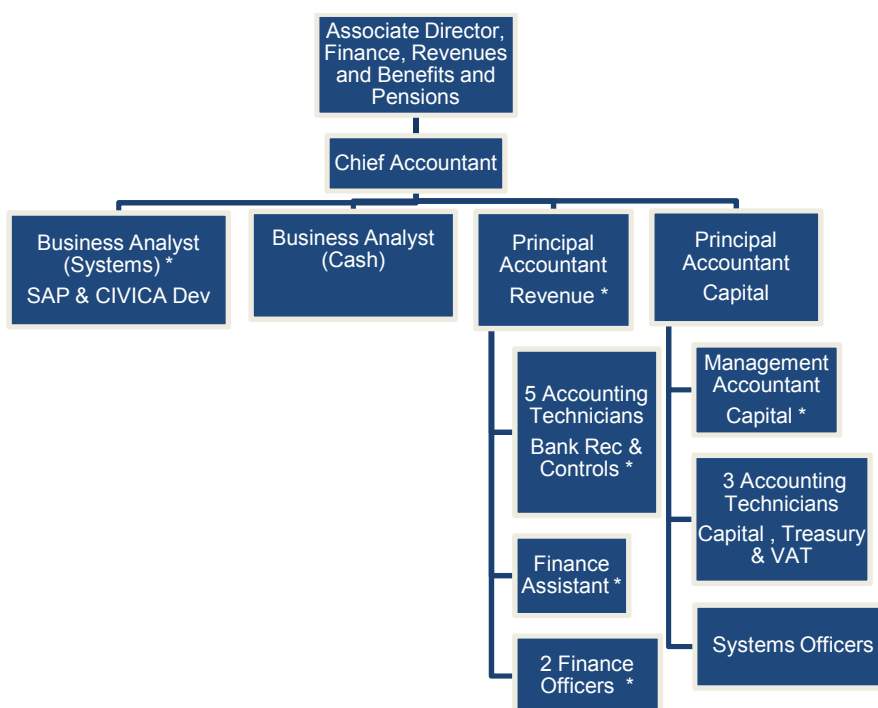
Associate Director, Finance, Revenues and Benefits and Pensions

Chief Accountant

Business Analyst (Systems) *
SAP & CIVICA Dev

Business Analyst (Cash)

Principal Accountant
Revenue *

Principal Accountant
Capital

5 Accounting Technicians
Bank Rec & Controls *

Finance Assistant *

2 Finance Officers *

Management Accountant
Capital *

3 Accounting Technicians
Capital , Treasury & VAT

Systems Officers